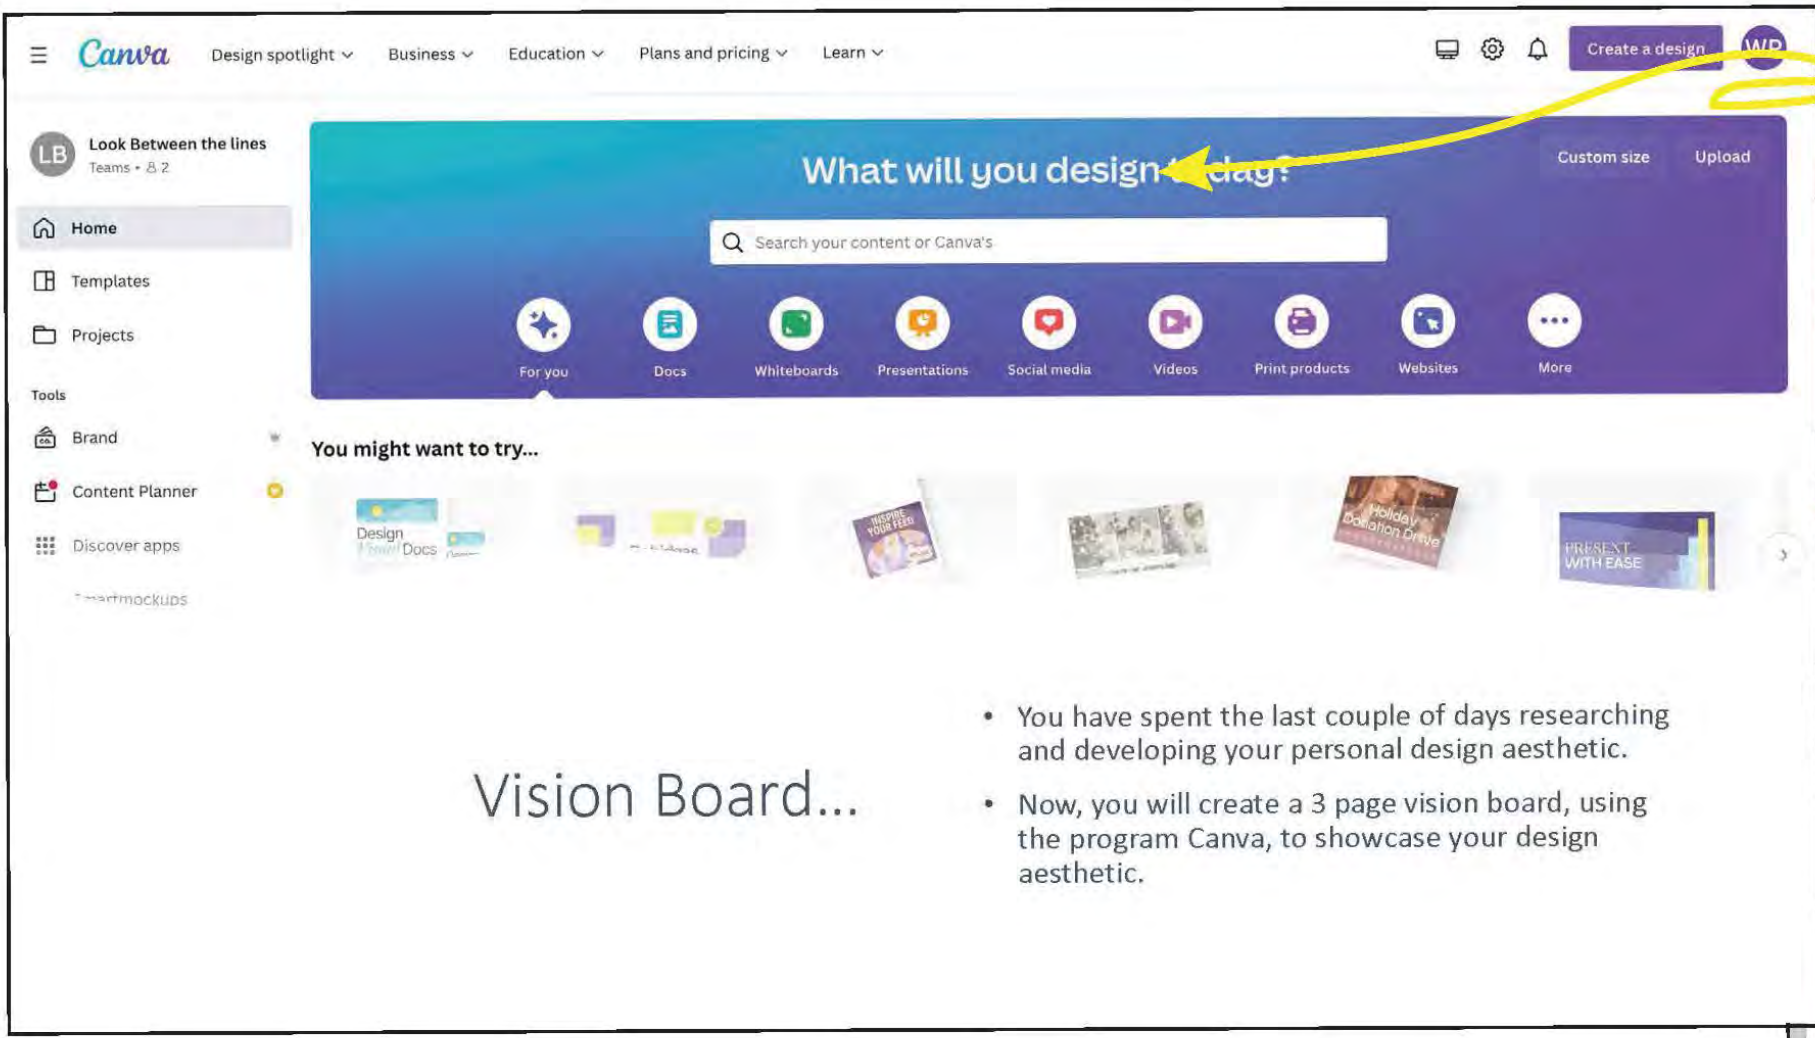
Canva Design spotlight Business Education Plans and pricing Learn

Create a design WP

LB Look Between the lines
Teams • 2

Home
Templates
Projects

Tools
Brand
Content Planner
Discover apps
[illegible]mockups

What will you design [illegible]day?

Custom size Upload

Search your content or Canva's

For you
Docs
Whiteboards
Presentations
Social media
Videos
Print products
Websites
More

You might want to try...

Design Docs

INSPIRE YOUR FEED

Holiday Donation Drive

PRESENT WITH EASE

Vision Board...

• You have spent the last couple of days researching and developing your personal design aesthetic.

• Now, you will create a 3 page vision board, using the program Canva, to showcase your design aesthetic.